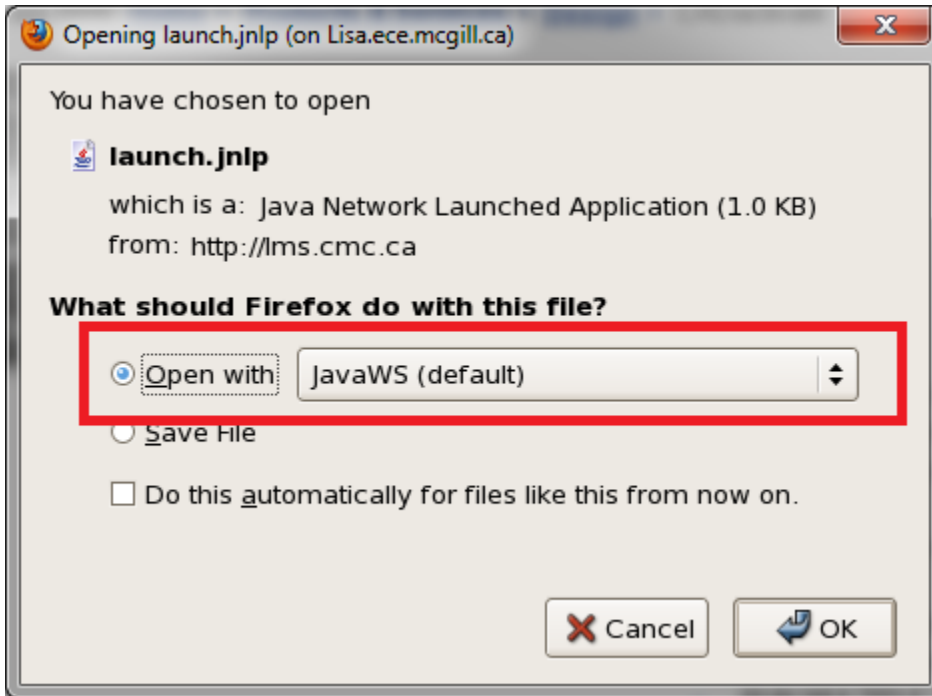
Opening launch.jnlp (on Lisa.ece.mcgill.ca)

You have chosen to open

launch.jnlp

which is a: Java Network Launched Application (1.0 KB)
from: http://lms.cmc.ca

What should Firefox do with this file?

Open with JavaWS (default)

Save File

Do this automatically for files like this from now on.

Cancel OK